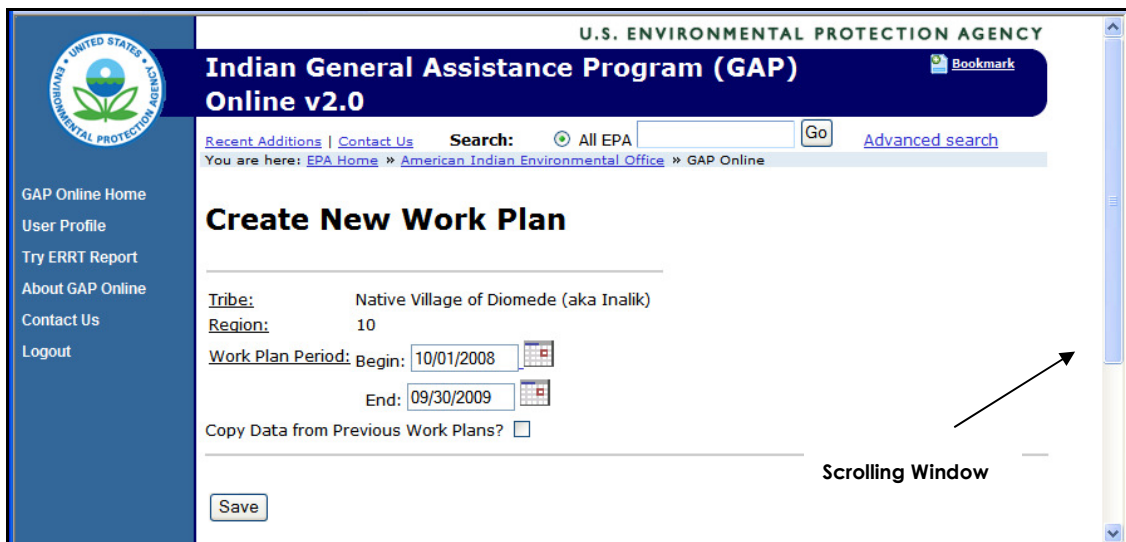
UNITED STATES ENVIRONMENTAL PROTECTION AGENCY

U.S. ENVIRONMENTAL PROTECTION AGENCY

Indian General Assistance Program (GAP) Online v2.0

Bookmark

Recent Additions | Contact Us Search: All EPA Go Advanced search

You are here: EPA Home » American Indian Environmental Office » GAP Online

GAP Online Home
User Profile
Try ERRT Report
About GAP Online
Contact Us
Logout

Create New Work Plan

Tribe: Native Village of Diomede (aka Inalik)
Region: 10
Work Plan Period: Begin: 10/01/2008
End: 09/30/2009
Copy Data from Previous Work Plans?

Save

Scrolling Window